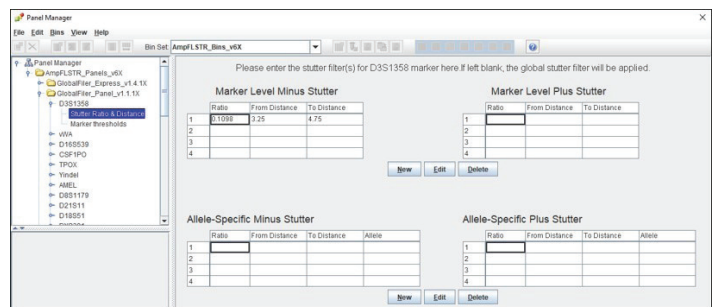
Panel Manager

File Edit Bins View Help

Bin Set: AmpFLSTR_Bins_v6X

Panel Manager
AmpFLSTR_Panels_v6X
GlobalFiler_Express_v1.4.1X
GlobalFiler_Panel_v1.1.1X
D3S1358
Stutter Ratio & Distance
Marker thresholds
vWA
D16S539
CSF1PO
TPOX
Yindel
AMEL
D8S1179
D21S11
D18S51

Please enter the stutter filter(s) for D3S1358 marker here.If left blank, the global stutter filter will be applied.

Marker Level Minus Stutter

| | Ratio | From Distance | To Distance |
|---|---|---|---|
| 1 | 0.1098 | 3.25 | 4.75 |
| 2 | | | |
| 3 | | | |
| 4 | | | |

Marker Level Plus Stutter

| | Ratio | From Distance | To Distance |
|---|---|---|---|
| 1 | | | |
| 2 | | | |
| 3 | | | |
| 4 | | | |

New Edit Delete

Allele-Specific Minus Stutter

| | Ratio | From Distance | To Distance | Allele |
|---|---|---|---|---|
| 1 | | | | |
| 2 | | | | |
| 3 | | | | |
| 4 | | | | |

Allele-Specific Plus Stutter

| | Ratio | From Distance | To Distance | Allele |
|---|---|---|---|---|
| 1 | | | | |
| 2 | | | | |
| 3 | | | | |
| 4 | | | | |

New Edit Delete